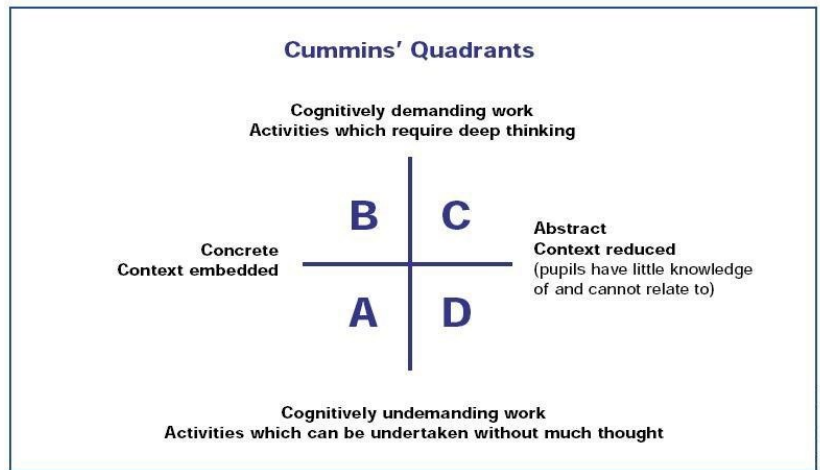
Cummins' Quadrants

Cognitively demanding work
Activities which require deep thinking

B C

Concrete
Context embedded

Abstract
Context reduced
(pupils have little knowledge of and cannot relate to)

A D

Cognitively undemanding work
Activities which can be undertaken without much thought